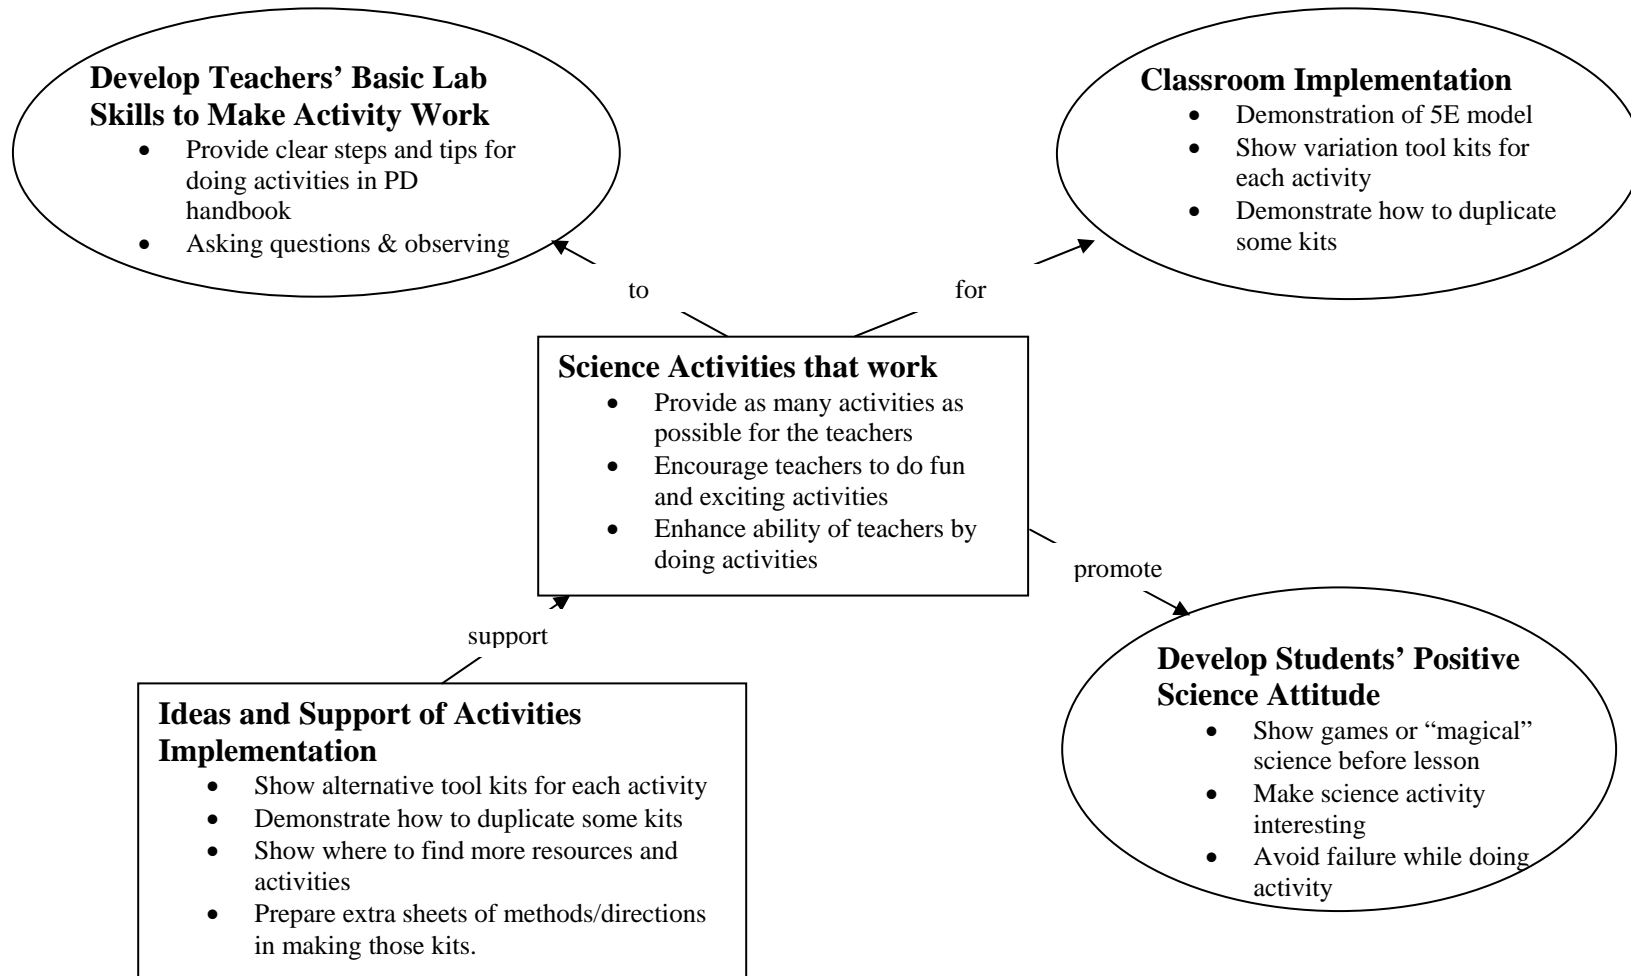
**Develop Teachers' Basic Lab Skills to Make Activity Work**
- Provide clear steps and tips for doing activities in PD handbook
- Asking questions & observing

**Classroom Implementation**
- Demonstration of 5E model
- Show variation tool kits for each activity
- Demonstrate how to duplicate some kits

to

for

**Science Activities that work**
- Provide as many activities as possible for the teachers
- Encourage teachers to do fun and exciting activities
- Enhance ability of teachers by doing activities

promote

support

**Develop Students' Positive Science Attitude**
- Show games or "magical" science before lesson
- Make science activity interesting
- Avoid failure while doing activity

**Ideas and Support of Activities Implementation**
- Show alternative tool kits for each activity
- Demonstrate how to duplicate some kits
- Show where to find more resources and activities
- Prepare extra sheets of methods/directions in making those kits.